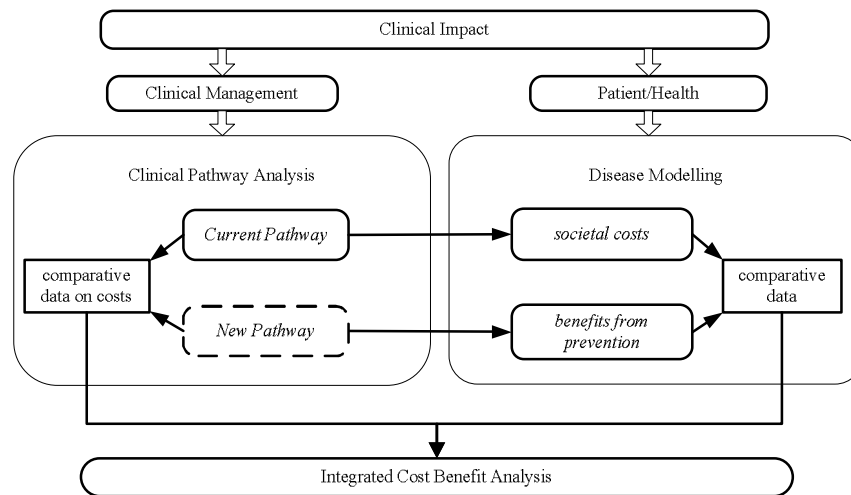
Clinical Impact

Clinical Management

Patient/Health

Clinical Pathway Analysis

Disease Modelling

Current Pathway

societal costs

comparative data on costs

New Pathway

benefits from prevention

comparative data

Integrated Cost Benefit Analysis